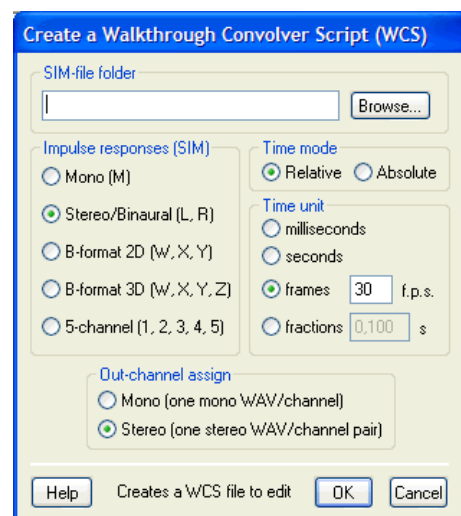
Create a Walkthrough Convolver Script (WCS)

SIM-file folder

Browse...

Impulse responses (SIM)

Mono (M)

Stereo/Binaural (L, R)

B-format 2D (W, X, Y)

B-format 3D (W, X, Y, Z)

5-channel (1, 2, 3, 4, 5)

Time mode

Relative

Absolute

Time unit

milliseconds

seconds

frames 30 f.p.s.

fractions 0,100 s

Out-channel assign

Mono (one mono WAV/channel)

Stereo (one stereo WAV/channel pair)

Help

Creates a WCS file to edit

OK

Cancel